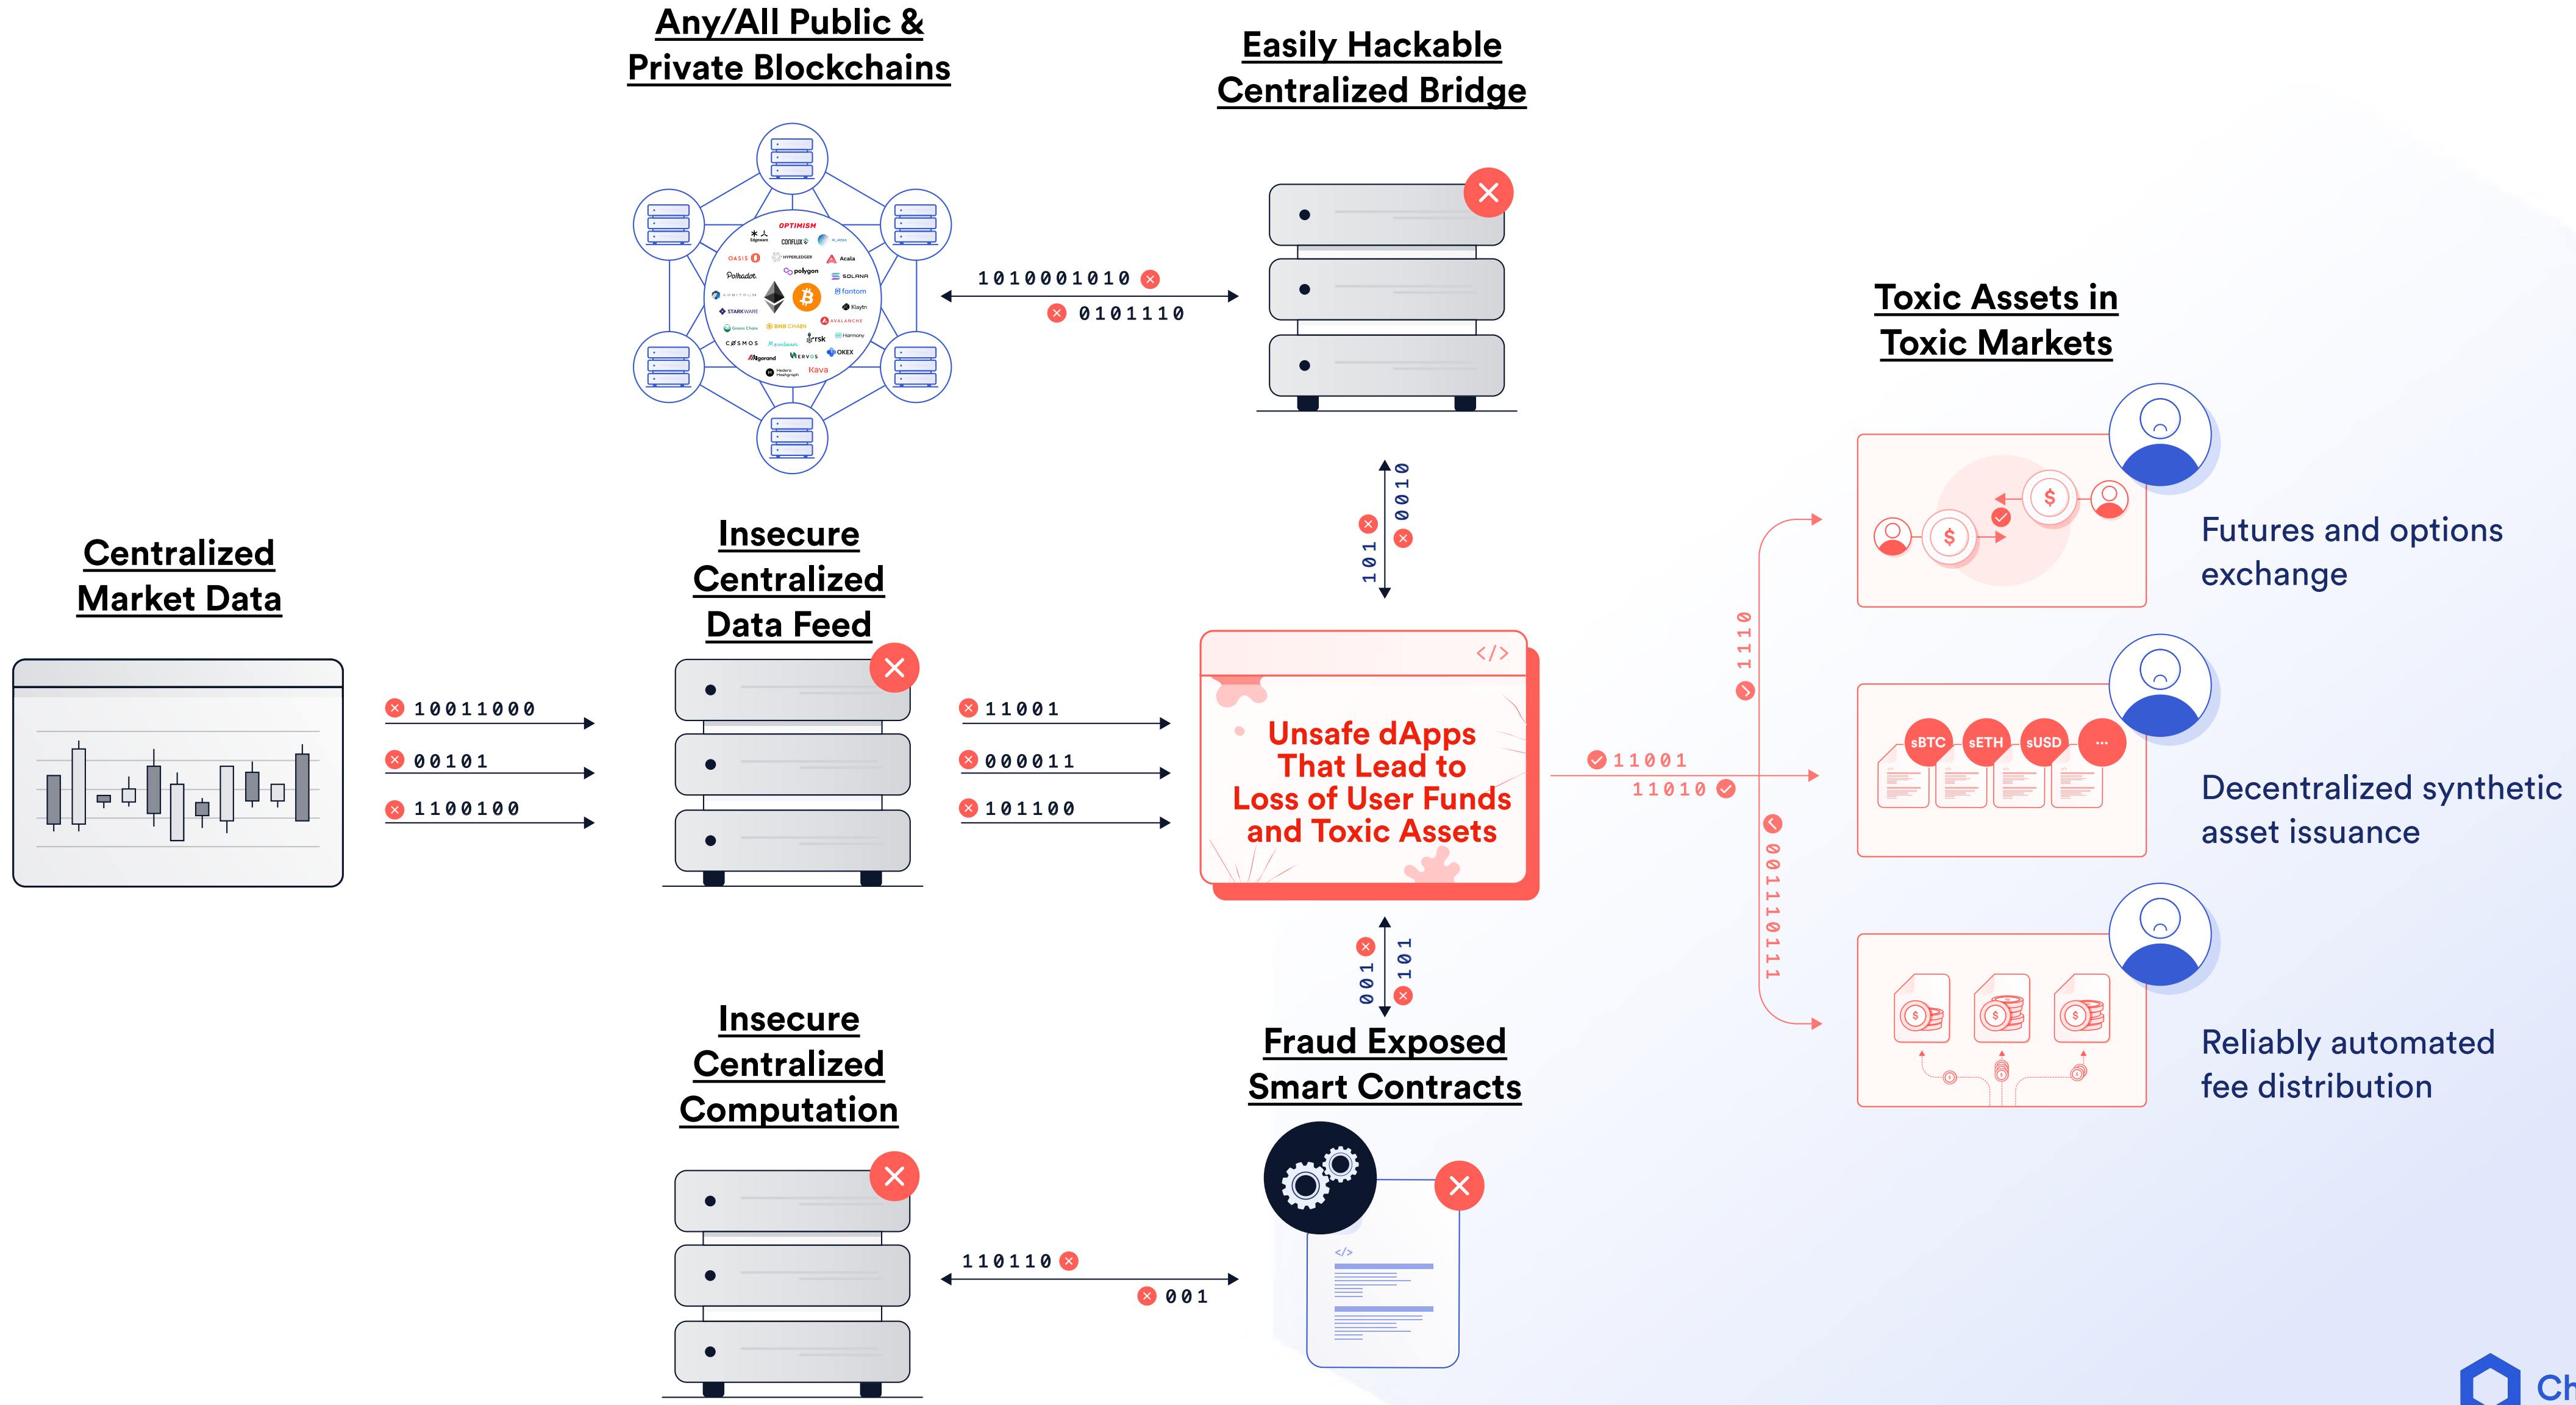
Any/All Public & Private Blockchains

Easily Hackable Centralized Bridge

OPTIMISM
Edgeware
CONFLUX
OASIS
HYPERLEDGER
Acala
Polkadot
polygon
SOLANA
ARBITRUM
fantom
STARKWARE
Klaytn
Gnosis Chain
BNB CHAIN
AVALANCHE
COSMOS
Moonbeam
rsk
Harmony
Algorand
NERVOS
OKEX
Hedera Hashgraph
Kava

1010001010
0101110

0010
101

Toxic Assets in Toxic Markets

Centralized Market Data

Insecure Centralized Data Feed

10011000
00101
1100100

11001
000011
101100

</>
Unsafe dApps That Lead to Loss of User Funds and Toxic Assets

1110
11001
11010
00110111

Futures and options exchange

sBTC sETH sUSD ...

Decentralized synthetic asset issuance

Reliably automated fee distribution

101
001

Insecure Centralized Computation

Fraud Exposed Smart Contracts

110110
001

</>

Ch